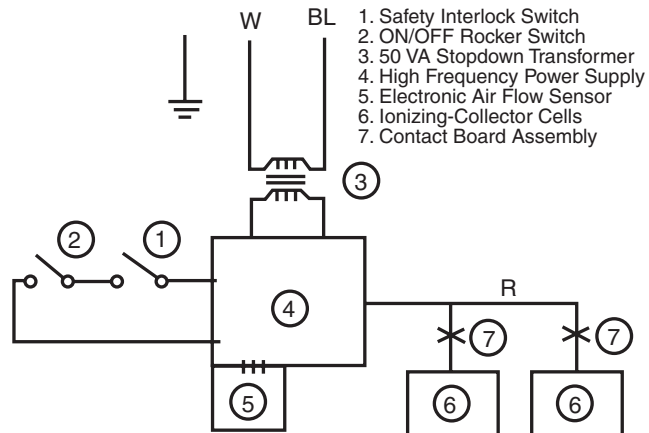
W BL

1. Safety Interlock Switch
2. ON/OFF Rocker Switch
3. 50 VA Stopdown Transformer
4. High Frequency Power Supply
5. Electronic Air Flow Sensor
6. Ionizing-Collector Cells
7. Contact Board Assembly

3

2 1

4

R

7 7

5

6 6